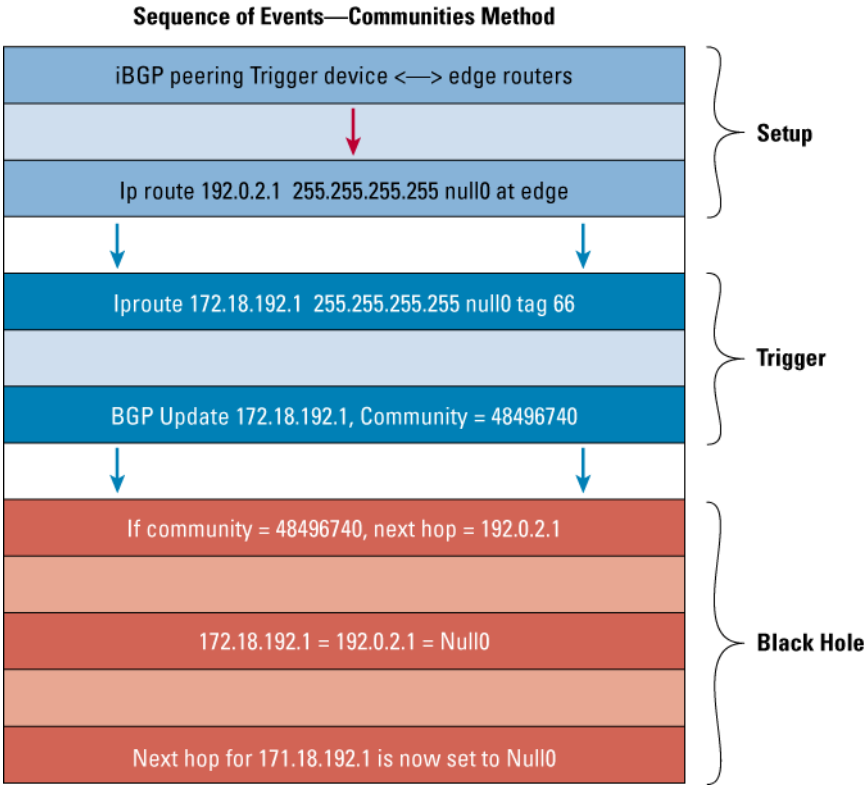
Sequence of Events—Communities Method

iBGP peering Trigger device <—> edge routers

Ip route 192.0.2.1 255.255.255.255 null0 at edge

Setup

Iproute 172.18.192.1 255.255.255.255 null0 tag 66

BGP Update 172.18.192.1, Community = 48496740

Trigger

If community = 48496740, next hop = 192.0.2.1

172.18.192.1 = 192.0.2.1 = Null0

Next hop for 171.18.192.1 is now set to Null0

Black Hole